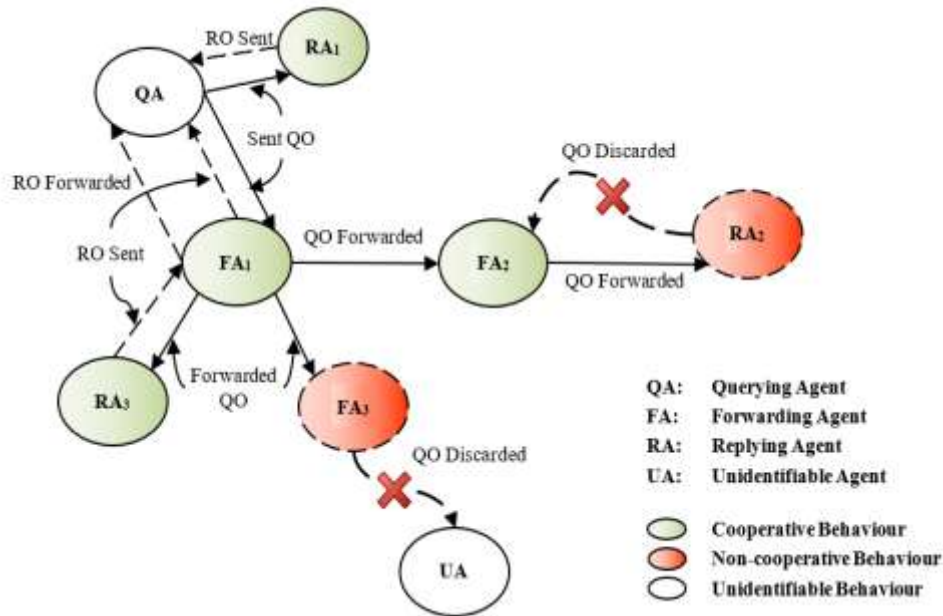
RO Sent

$RA_1$

QA

Sent QO

RO Forwarded

QO Discarded

$RA_2$

RO Sent

$FA_1$

QO Forwarded

$FA_2$

QO Forwarded

$RA_3$

Forwarded QO

$FA_3$

QO Discarded

UA

| | |
|---|---|
| QA: | Querying Agent |
| FA: | Forwarding Agent |
| RA: | Replying Agent |
| UA: | Unidentifiable Agent |

Cooperative Behaviour

Non-cooperative Behaviour

Unidentifiable Behaviour